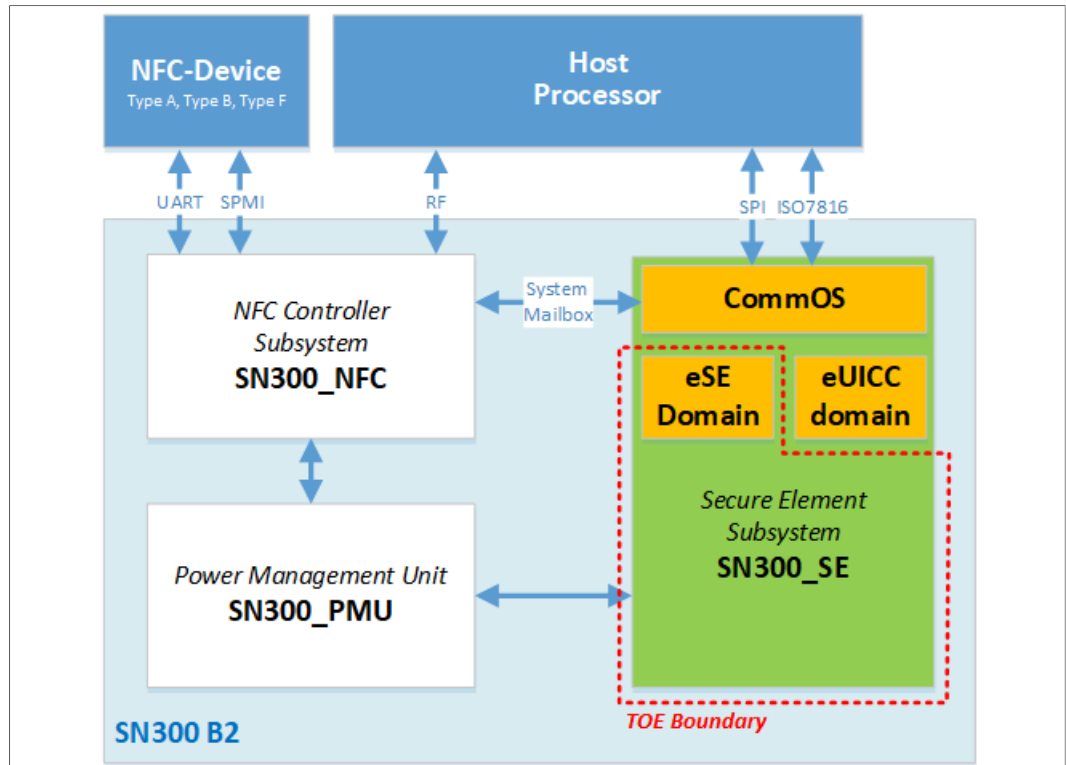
NFC-Device
Type A, Type B, Type F

Host
Processor

UART SPMI

RF

SPI ISO7816

NFC Controller
Subsystem
SN300_NFC

System
Mailbox

CommOS

eSE
Domain

eUICC
domain

Secure Element
Subsystem
SN300_SE

Power Management Unit
SN300_PMU

SN300 B2

TOE Boundary